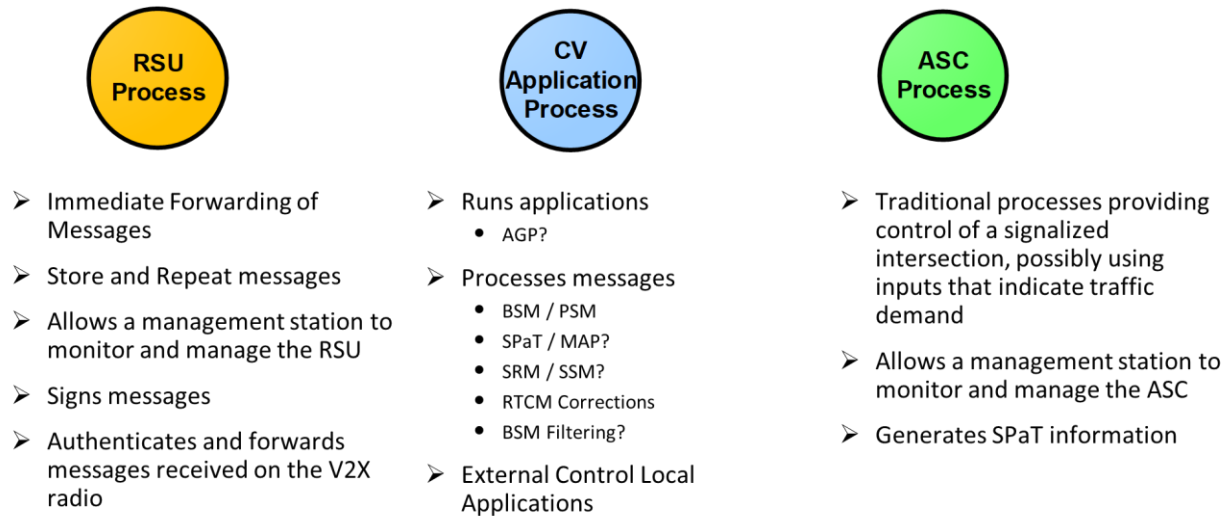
RSU Process

- Immediate Forwarding of Messages
- Store and Repeat messages
- Allows a management station to monitor and manage the RSU
- Signs messages
- Authenticates and forwards messages received on the V2X radio

CV Application Process

- Runs applications
  - AGP?
- Processes messages
  - BSM / PSM
  - SPaT / MAP?
  - SRM / SSM?
  - RTCM Corrections
  - BSM Filtering?
- External Control Local Applications

ASC Process

- Traditional processes providing control of a signalized intersection, possibly using inputs that indicate traffic demand
- Allows a management station to monitor and manage the ASC
- Generates SPaT information